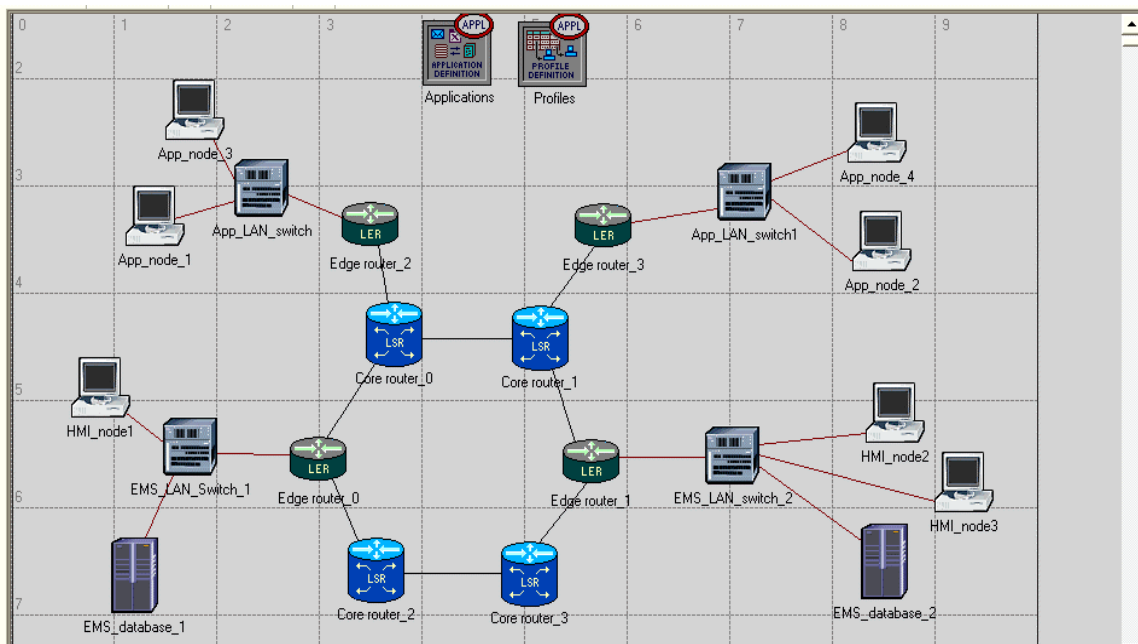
0 1 2 3 4 5 6 7 8 9

2

APPL
APPLICATION DEFINITION
Applications

APPL
PROFILE DEFINITION
Profiles

App_node_3
3
App_LAN_switch
App_node_1
LER
Edge router_2
LER
Edge router_3
App_LAN_switch1
App_node_4
App_node_2
4
LSR
Core router_0
LSR
Core router_1
5
HMI_node1
EMS_LAN_Switch_1
LER
Edge router_0
LER
Edge router_1
EMS_LAN_switch_2
HMI_node2
HMI_node3
6
LSR
Core router_2
LSR
Core router_3
7
EMS_database_1
EMS_database_2